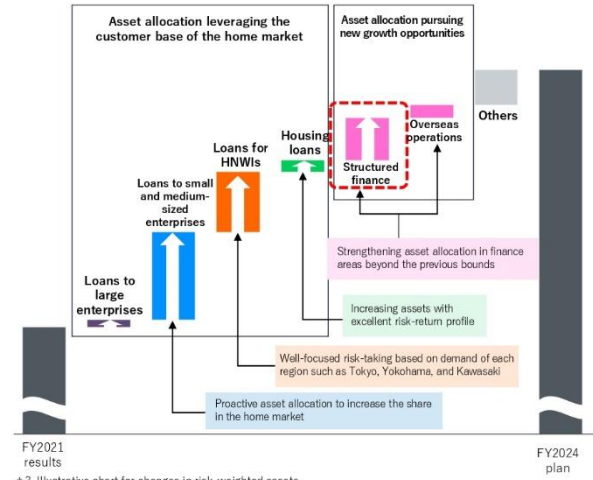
Asset allocation leveraging the customer base of the home market

Asset allocation pursuing new growth opportunities

Others

Overseas operations

Structured finance

Housing loans

Loans for HNWIs

Loans to small and medium-sized enterprises

Loans to large enterprises

Strengthening asset allocation in finance areas beyond the previous bounds

Increasing assets with excellent risk-return profile

Well-focused risk-taking based on demand of each region such as Tokyo, Yokohama, and Kawasaki

Proactive asset allocation to increase the share in the home market

FY2021 results

FY2024 plan

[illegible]